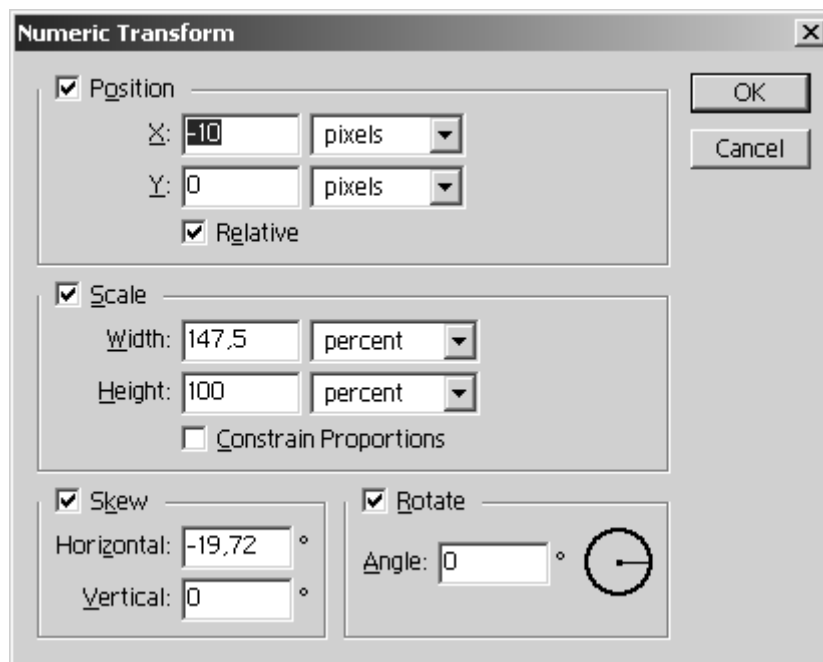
Numeric Transform

☑ Position

X: -10 pixels

Y: 0 pixels

☑ Relative

☑ Scale

Width: 147,5 percent

Height: 100 percent

☐ Constrain Proportions

☑ Skew

Horizontal: -19,72 °

Vertical: 0 °

☑ Rotate

Angle: 0 °

OK

Cancel